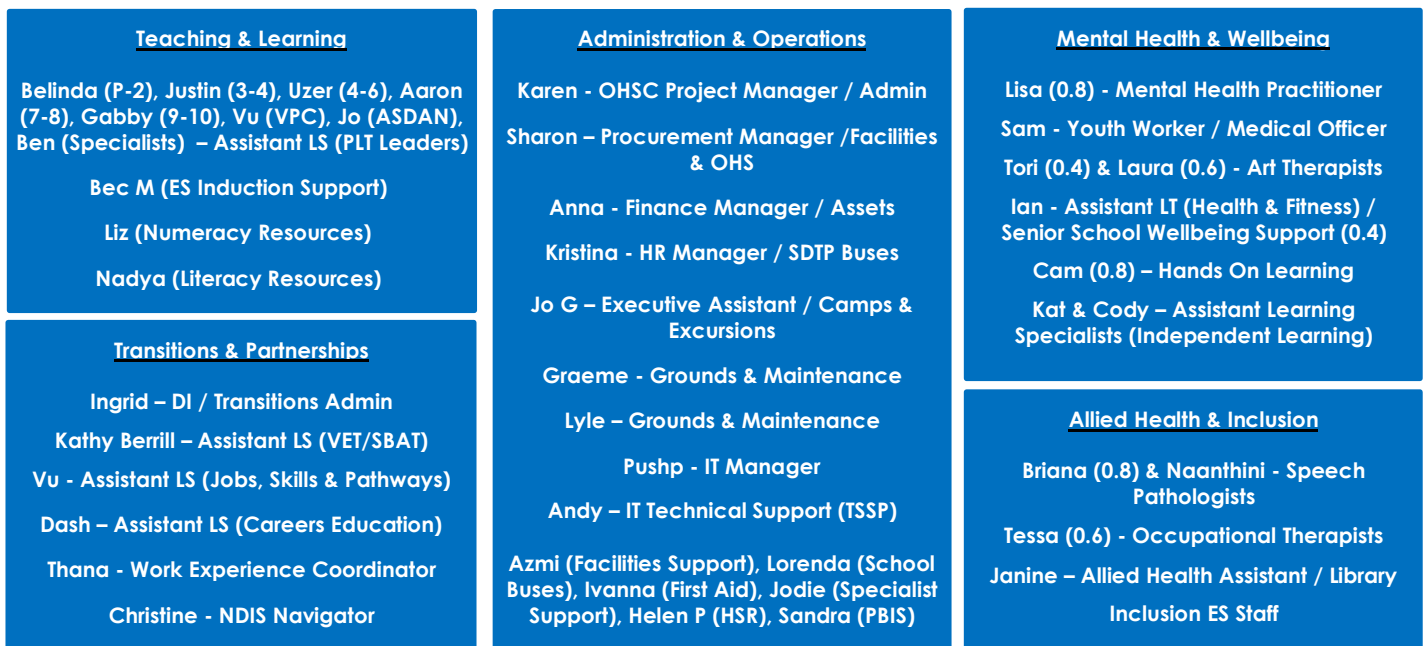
Teaching & Learning

Belinda (P-2), Justin (3-4), Uzer (4-6), Aaron (7-8), Gabby (9-10), Vu (VPC), Jo (ASDAN), Ben (Specialists) – Assistant LS (PLT Leaders)

Bec M (ES Induction Support)

Liz (Numeracy Resources)

Nadya (Literacy Resources)

Transitions & Partnerships

Ingrid – DI / Transitions Admin

Kathy Berrill – Assistant LS (VET/SBAT)

Vu - Assistant LS (Jobs, Skills & Pathways)

Dash – Assistant LS (Careers Education)

Thana - Work Experience Coordinator

Christine - NDIS Navigator

Administration & Operations

Karen - OHSC Project Manager / Admin

Sharon – Procurement Manager /Facilities & OHS

Anna - Finance Manager / Assets

Kristina - HR Manager / SDTP Buses

Jo G – Executive Assistant / Camps & Excursions

Graeme - Grounds & Maintenance

Lyle – Grounds & Maintenance

Pushp - IT Manager

Andy – IT Technical Support (TSSP)

Azmi (Facilities Support), Lorenda (School Buses), Ivanna (First Aid), Jodie (Specialist Support), Helen P (HSR), Sandra (PBIS)

Mental Health & Wellbeing

Lisa (0.8) - Mental Health Practitioner

Sam - Youth Worker / Medical Officer

Tori (0.4) & Laura (0.6) - Art Therapists

Ian - Assistant LT (Health & Fitness) / Senior School Wellbeing Support (0.4)

Cam (0.8) – Hands On Learning

Kat & Cody – Assistant Learning Specialists (Independent Learning)

Allied Health & Inclusion

Briana (0.8) & Naanthini - Speech Pathologists

Tessa (0.6) - Occupational Therapists

Janine – Allied Health Assistant / Library

Inclusion ES Staff